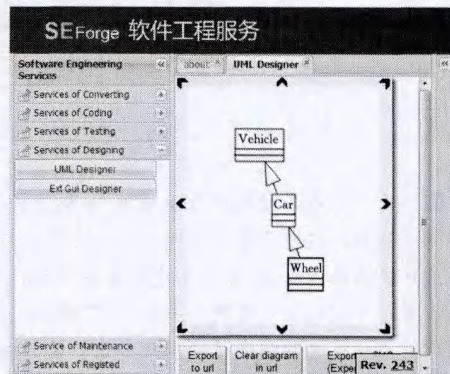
SEForge 软件工程服务

Software Engineering Services

Services of Converting

Services of Coding

Services of Testing

Services of Designing

UML Designer

Ext Gui Designer

Service of Maintenance

Services of Registed

about

UML Designer

Vehicle

Car

Wheel

Export to url

Clear diagram in url

Export (Expe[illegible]

Rev. 243